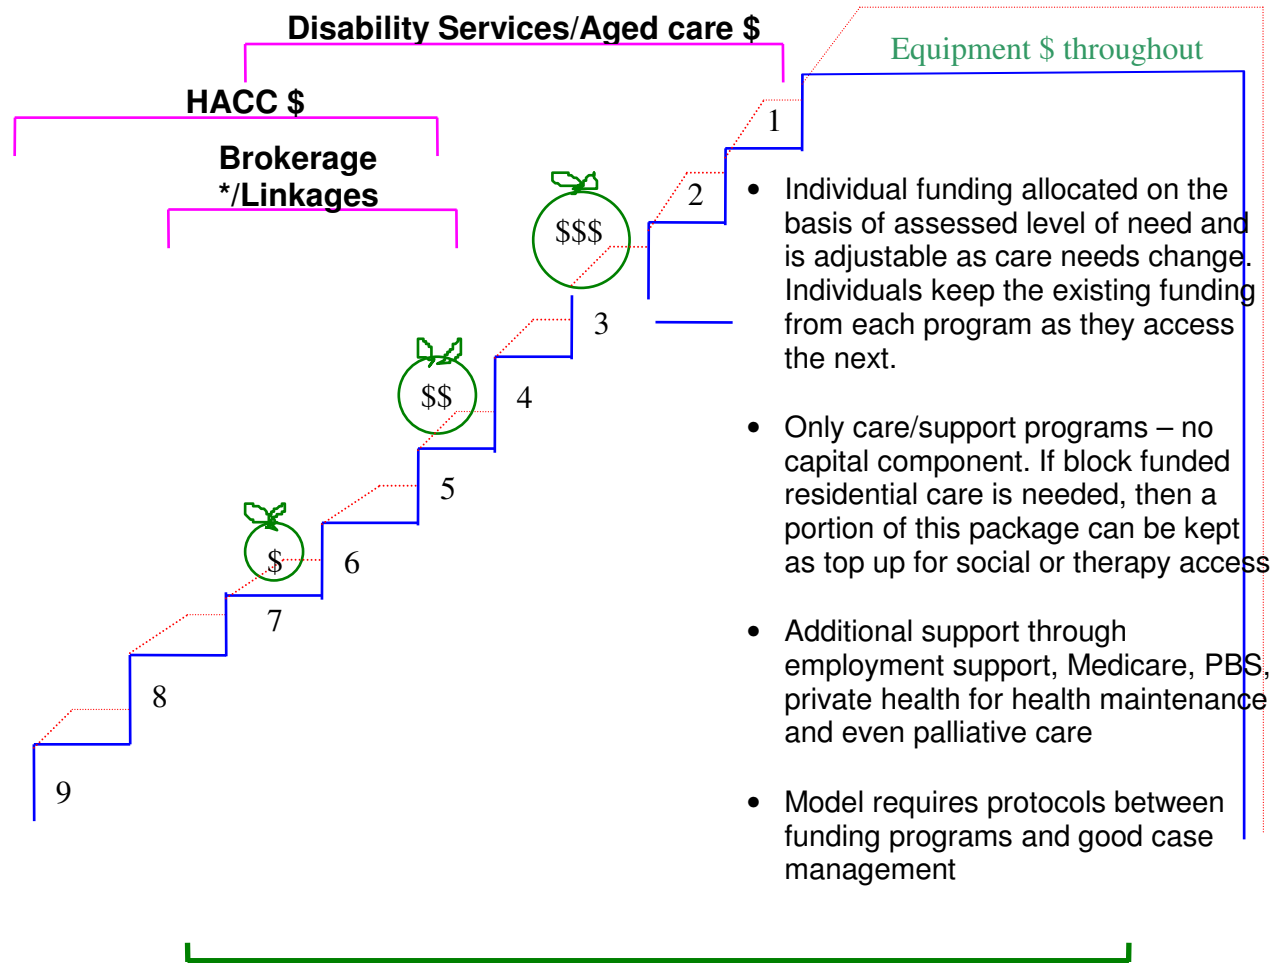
Disability Services/Aged care $

HACC $

Brokerage */Linkages

Equipment $ throughout

1

2

$$$

3

$$

4

5

$

6

7

8

9

• Individual funding allocated on the basis of assessed level of need and is adjustable as care needs change. Individuals keep the existing funding from each program as they access the next.

• Only care/support programs – no capital component. If block funded residential care is needed, then a portion of this package can be kept as top up for social or therapy access

• Additional support through employment support, Medicare, PBS, private health for health maintenance and even palliative care

• Model requires protocols between funding programs and good case management